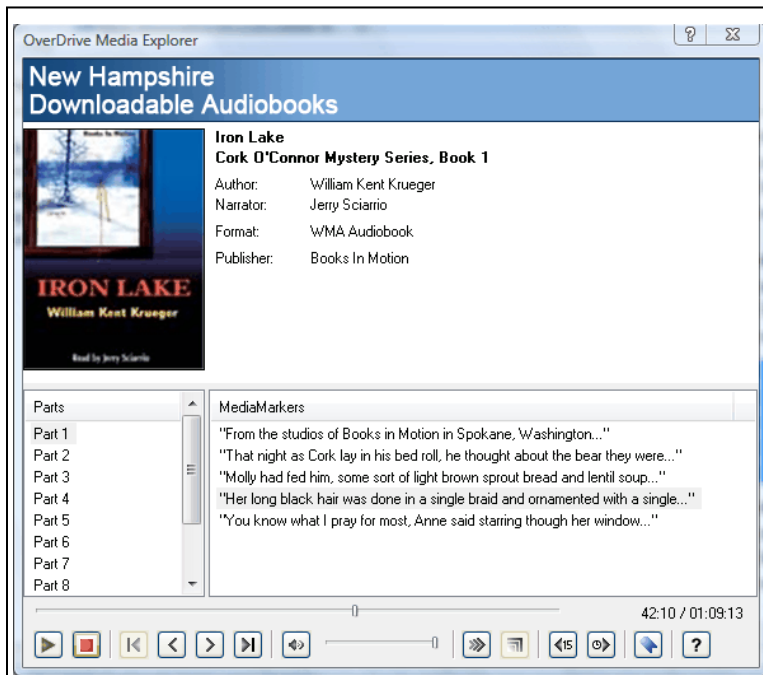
OverDrive Media Explorer

?

New Hampshire
Downloadable Audiobooks

Books In Motion

IRON LAKE
William Kent Krueger

Read by Jerry Sciarrio

Iron Lake
Cork O'Connor Mystery Series, Book 1

Author: William Kent Krueger
Narrator: Jerry Sciarrio
Format: WMA Audiobook
Publisher: Books In Motion

Parts
Part 1
Part 2
Part 3
Part 4
Part 5
Part 6
Part 7
Part 8

MediaMarkers
"From the studios of Books in Motion in Spokane, Washington..."
"That night as Cork lay in his bed roll, he thought about the bear they were..."
"Molly had fed him, some sort of light brown sprout bread and lentil soup..."
"Her long black hair was done in a single braid and ornamented with a single..."
"You know what I pray for most, Anne said starring though her window..."

42:10 / 01:09:13

15

?